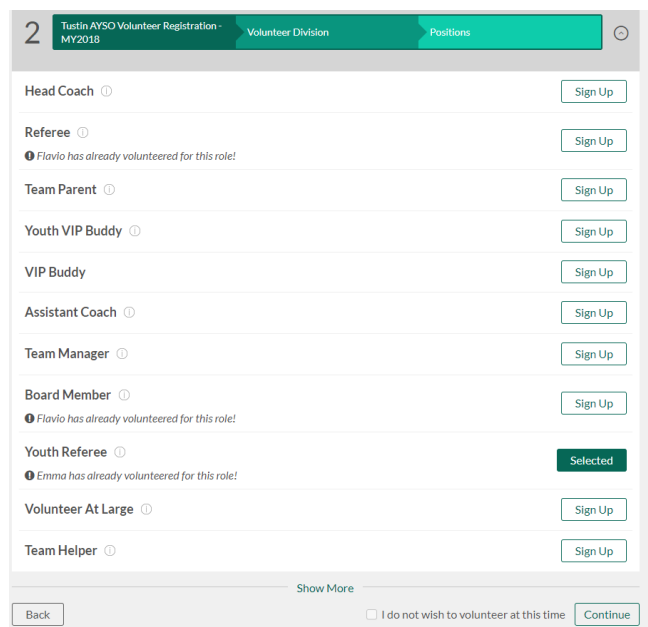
2 Tustin AYSO Volunteer Registration - MY2018 Volunteer Division Positions

Head Coach ⓘ Sign Up

Referee ⓘ
Flavio has already volunteered for this role!
Sign Up

Team Parent ⓘ Sign Up

Youth VIP Buddy ⓘ Sign Up

VIP Buddy Sign Up

Assistant Coach ⓘ Sign Up

Team Manager ⓘ Sign Up

Board Member ⓘ
Flavio has already volunteered for this role!
Sign Up

Youth Referee ⓘ
Emma has already volunteered for this role!
Selected

Volunteer At Large ⓘ Sign Up

Team Helper ⓘ Sign Up

Show More

Back

I do not wish to volunteer at this time

Continue